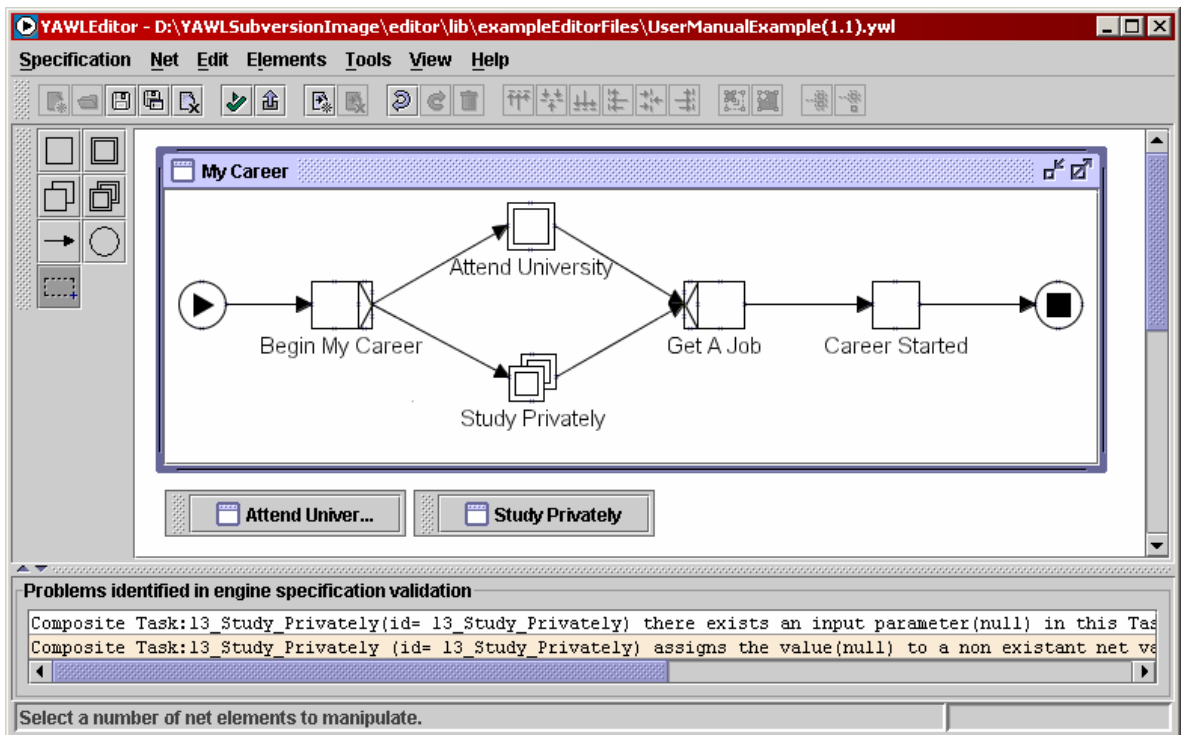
YAWLEditor - D:\YAWLSubversionImage\editor\lib\exampleEditorFiles\UserManualExample(1.1).ywl

Specification Net Edit Elements Tools View Help

My Career

Attend University

Begin My Career

Get A Job

Career Started

Study Privately

Attend Univer...

Study Privately

Problems identified in engine specification validation

Composite Task:13_Study_Privately(id= 13_Study_Privately) there exists an input parameter(null) in this Tas

Composite Task:13_Study_Privately (id= 13_Study_Privately) assigns the value(null) to a non existant net va

Select a number of net elements to manipulate.